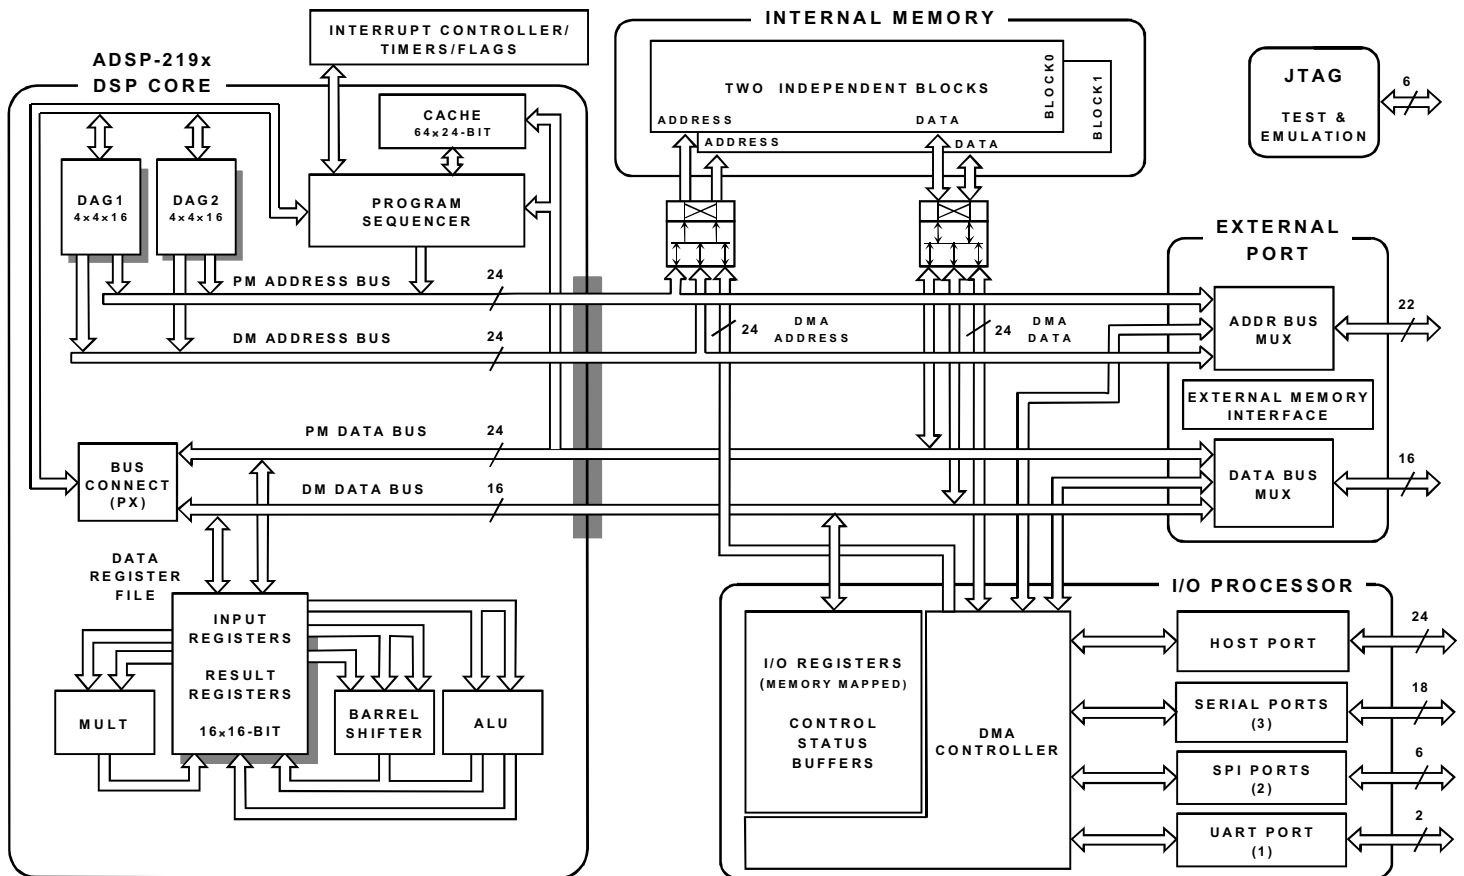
INTERRUPT CONTROLLER/ TIMERS/FLAGS

ADSP-219x DSP CORE

CACHE 64x24-BIT

DAG1 4x4x16

DAG2 4x4x16

PROGRAM SEQUENCER

INTERNAL MEMORY

TWO INDEPENDENT BLOCKS

BLOCK0

BLOCK1

ADDRESS

ADDRESS

DATA

DATA

JTAG

TEST & EMULATION

6

EXTERNAL PORT

PM ADDRESS BUS

24

DM ADDRESS BUS

24

24

DMA ADDRESS

24

DMA DATA

ADDR BUS MUX

22

EXTERNAL MEMORY INTERFACE

PM DATA BUS

24

BUS CONNECT (PX)

DM DATA BUS

16

DATA BUS MUX

16

DATA REGISTER FILE

INPUT REGISTERS

RESULT REGISTERS

16x16-BIT

MULT

BARREL SHIFTER

ALU

I/O PROCESSOR

I/O REGISTERS (MEMORY MAPPED)

CONTROL STATUS BUFFERS

DMA CONTROLLER

HOST PORT

24

SERIAL PORTS (3)

18

SPI PORTS (2)

6

UART PORT (1)

2